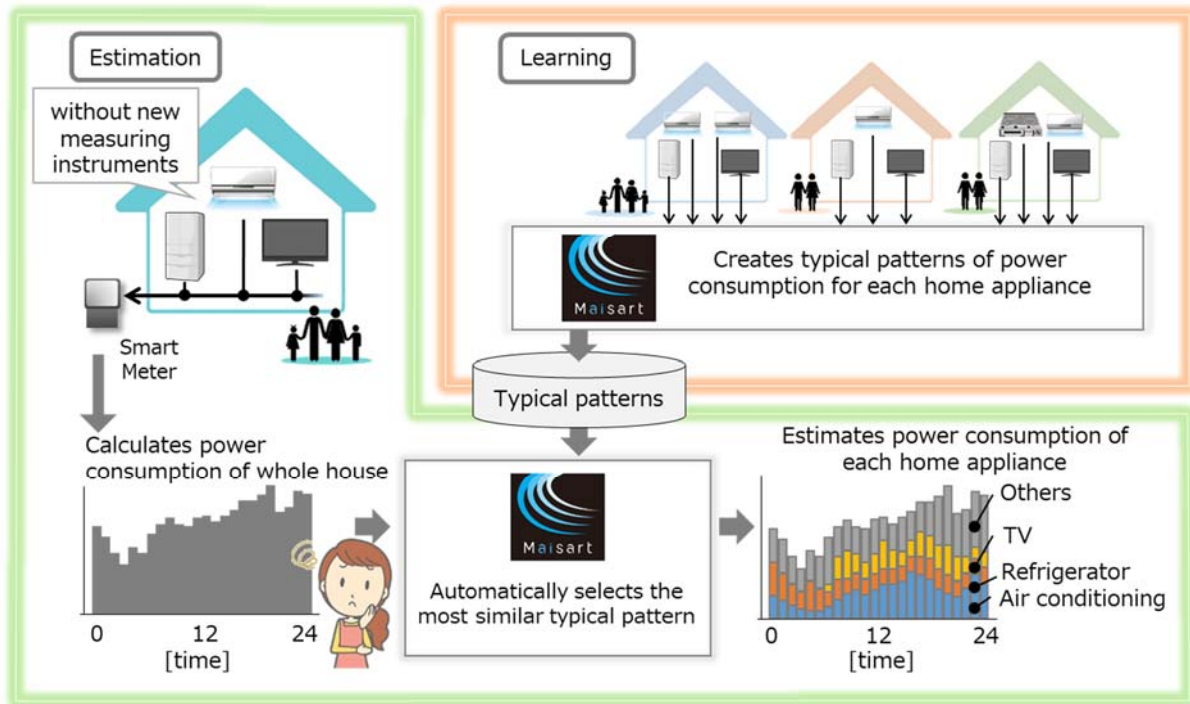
Estimation

without new measuring instruments

Smart Meter

Learning

Maisart

Creates typical patterns of power consumption for each home appliance

Typical patterns

Calculates power consumption of whole house

0 12 24
[time]

Maisart

Automatically selects the most similar typical pattern

Estimates power consumption of each home appliance

Others
TV
Refrigerator
Air conditioning

0 12 24
[time]